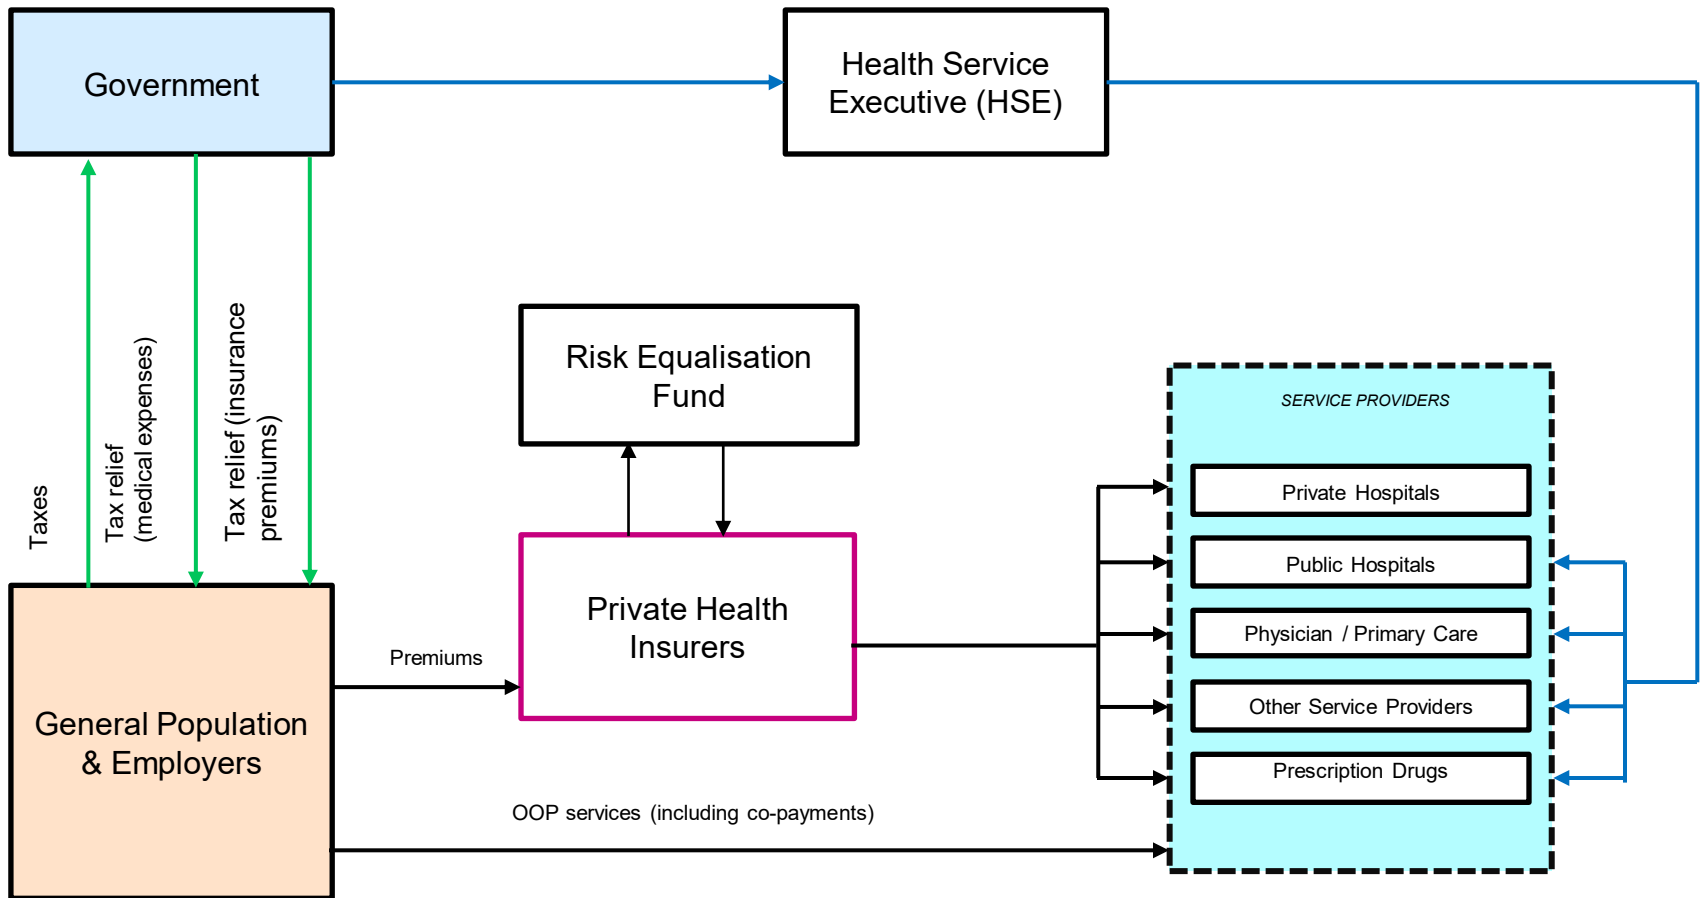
Government

Health Service Executive (HSE)

Taxes

Tax relief (medical expenses)

Tax relief (insurance premiums)

Risk Equalisation Fund

SERVICE PROVIDERS

Private Hospitals

Public Hospitals

Physician / Primary Care

Other Service Providers

Prescription Drugs

Private Health Insurers

Premiums

General Population & Employers

OOP services (including co-payments)